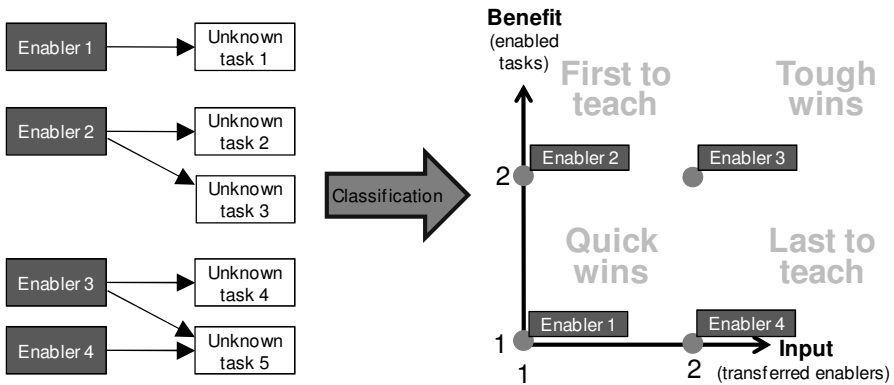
Enabler 1
Unknown task 1
Enabler 2
Unknown task 2
Unknown task 3
Enabler 3
Unknown task 4
Enabler 4
Unknown task 5

Classification

Benefit (enabled tasks)

First to teach

Tough wins

2
Enabler 2
Enabler 3

Quick wins

Last to teach

1
Enabler 1
Enabler 4

1
2
Input (transferred enablers)